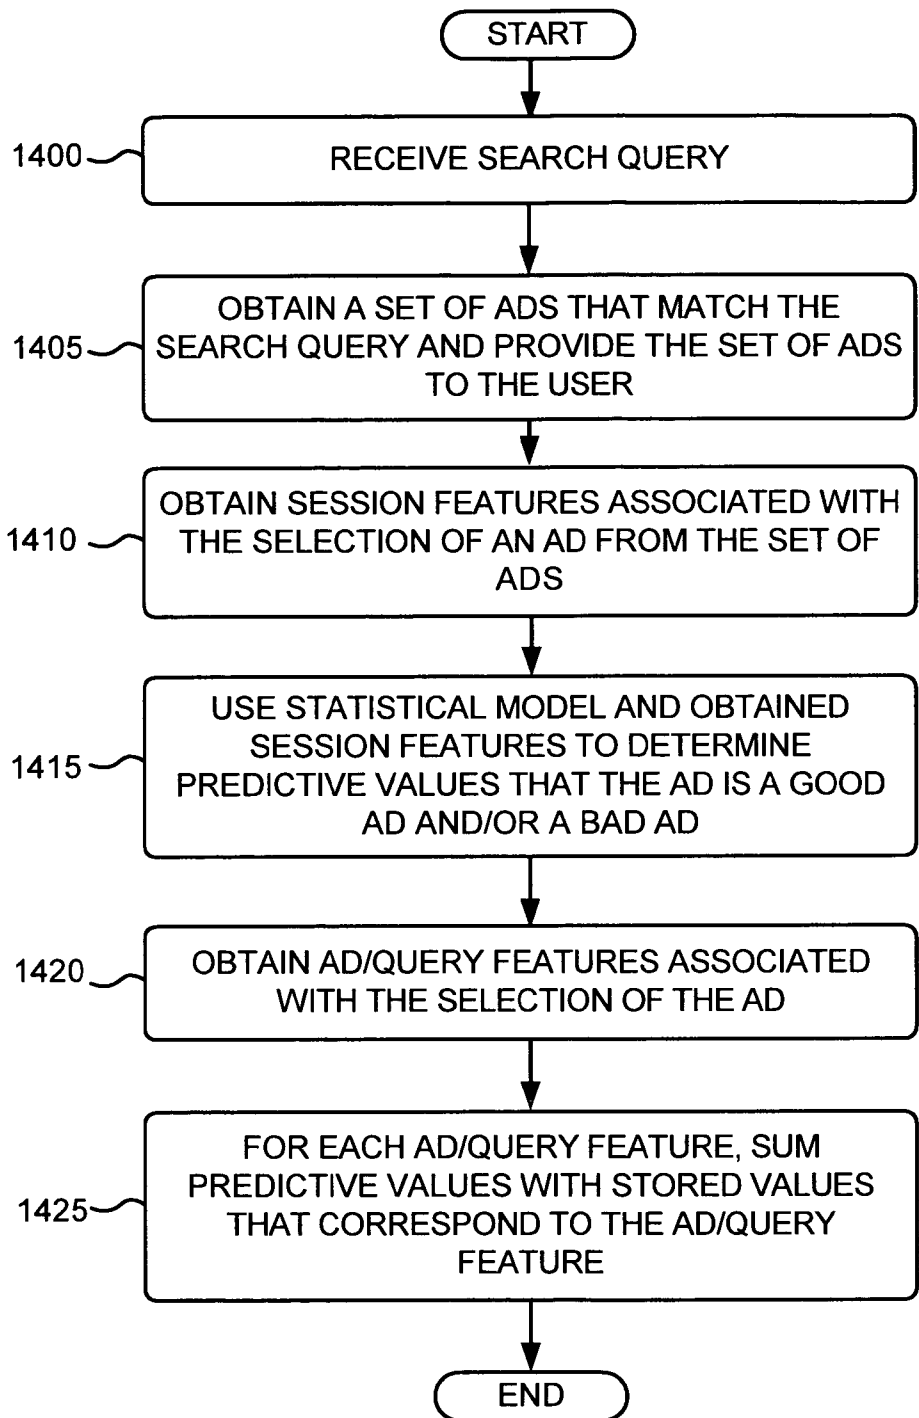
START

1400

RECEIVE SEARCH QUERY

1405

OBTAIN A SET OF ADS THAT MATCH THE SEARCH QUERY AND PROVIDE THE SET OF ADS TO THE USER

1410

OBTAIN SESSION FEATURES ASSOCIATED WITH THE SELECTION OF AN AD FROM THE SET OF ADS

1415

USE STATISTICAL MODEL AND OBTAINED SESSION FEATURES TO DETERMINE PREDICTIVE VALUES THAT THE AD IS A GOOD AD AND/OR A BAD AD

1420

OBTAIN AD/QUERY FEATURES ASSOCIATED WITH THE SELECTION OF THE AD

1425

FOR EACH AD/QUERY FEATURE, SUM PREDICTIVE VALUES WITH STORED VALUES THAT CORRESPOND TO THE AD/QUERY FEATURE

END